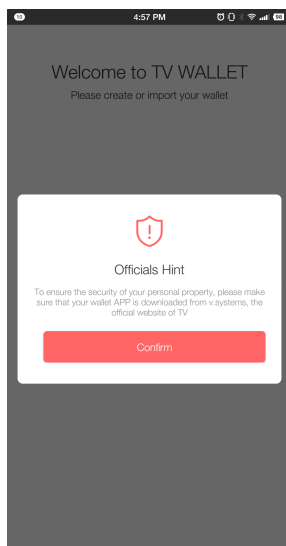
10

4:57 PM

96

Welcome to TV WALLET

Please create or import your wallet

!

Officials Hint

To ensure the security of your personal property, please make sure that your wallet APP is downloaded from v.systems, the official website of TV

Confirm